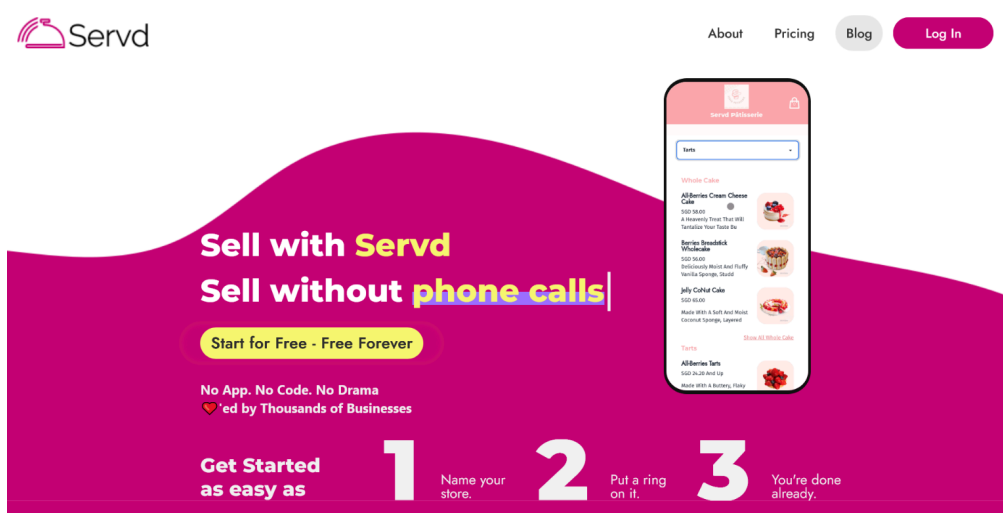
Servd

About Pricing Blog Log In

Sell with Servd
Sell without phone calls

Start for Free - Free Forever

No App. No Code. No Drama
❤️'ed by Thousands of Businesses

Servd Pâtisserie

Tarts

Whole Cake

All-Berries Cream Cheese Cake
SGD 58.00
A Heavenly Treat That Will Tantalize Your Taste Be

Berries Breadstick Wholecake
SGD 56.00
Deliciously Moist And Fluffy Vanilla Sponge, Studd

Jelly CoNut Cake
SGD 65.00
Made With A Soft And Moist Coconut Sponge, Layered

Show All Whole Cake

Tarts

All-Berries Tarts
SGD 24.20 And Up
Made With A Buttery, Flaky

Get Started as easy as

1 Name your store.

2 Put a ring on it.

3 You're done already.